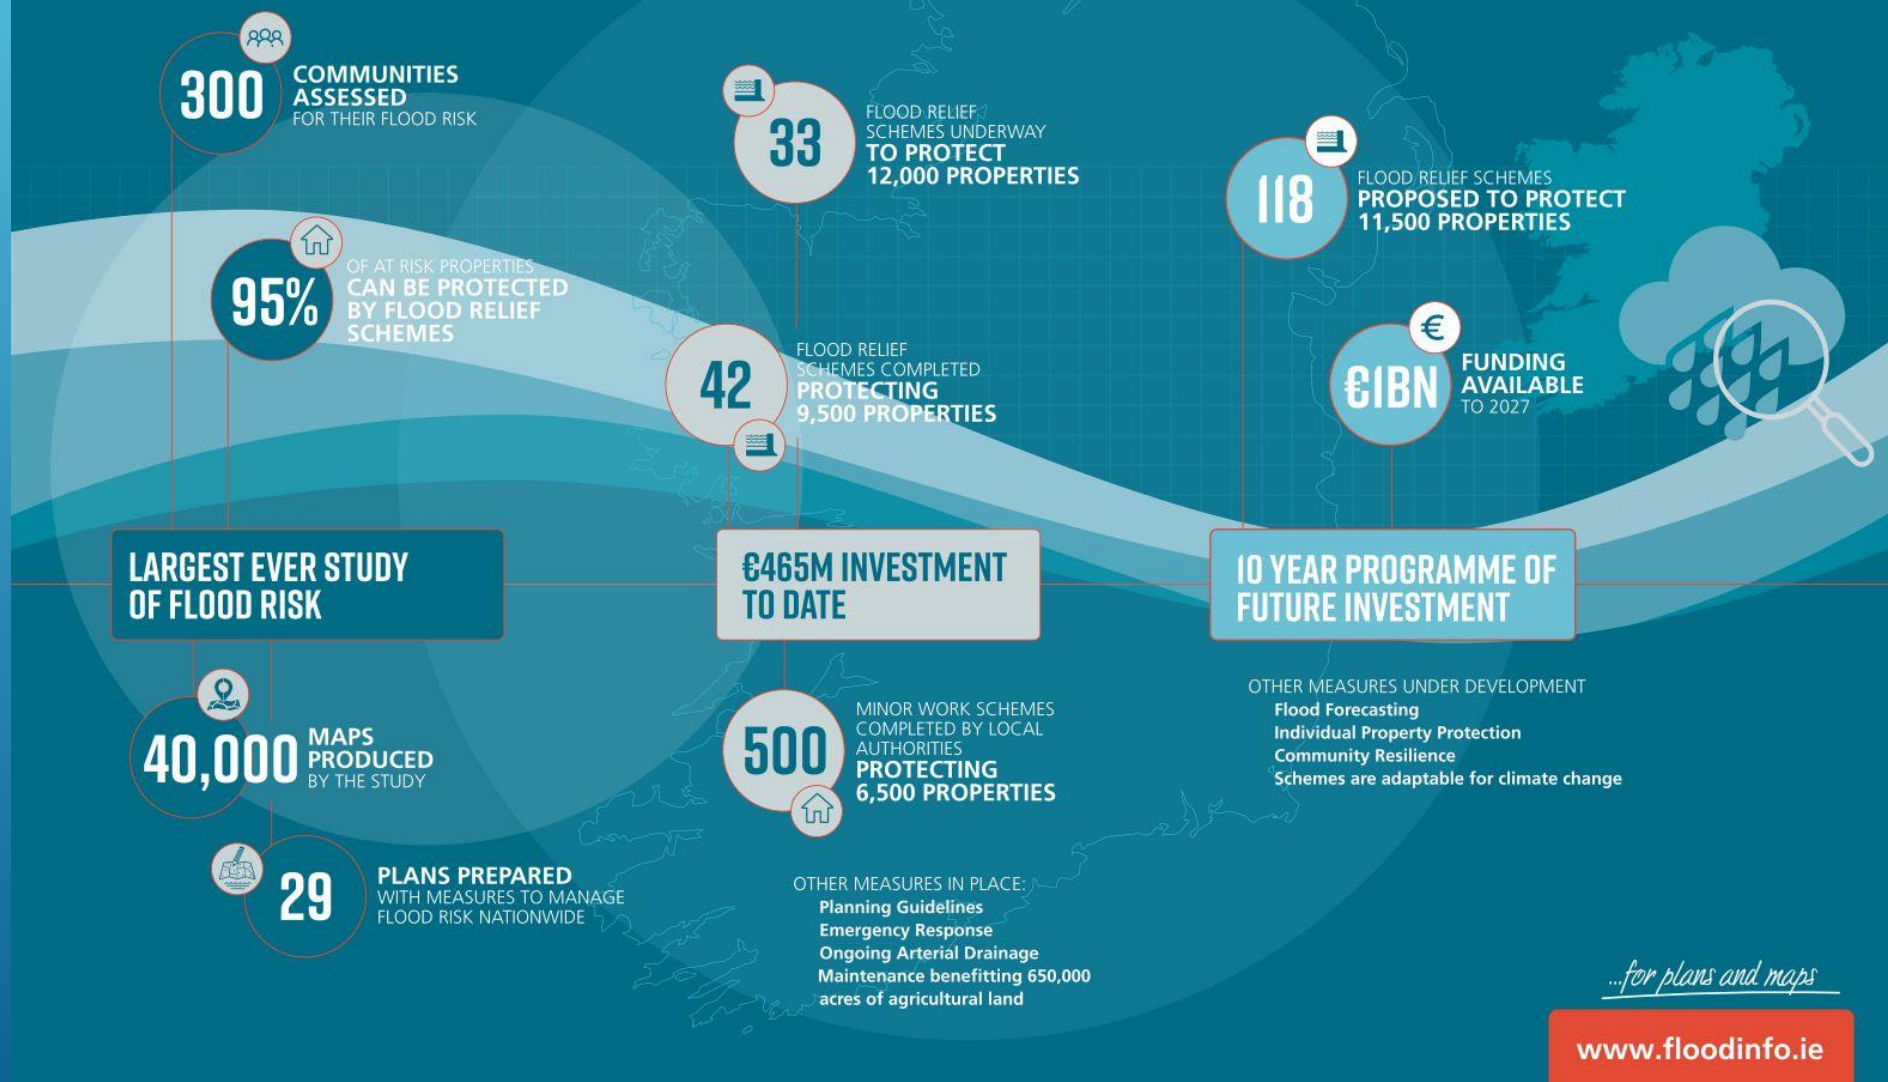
300 COMMUNITIES ASSESSED FOR THEIR FLOOD RISK

95% OF AT RISK PROPERTIES CAN BE PROTECTED BY FLOOD RELIEF SCHEMES

LARGEST EVER STUDY OF FLOOD RISK

40,000 MAPS PRODUCED BY THE STUDY

29 PLANS PREPARED WITH MEASURES TO MANAGE FLOOD RISK NATIONWIDE

33 FLOOD RELIEF SCHEMES UNDERWAY TO PROTECT 12,000 PROPERTIES

42 FLOOD RELIEF SCHEMES COMPLETED PROTECTING 9,500 PROPERTIES

€465M INVESTMENT TO DATE

500 MINOR WORK SCHEMES COMPLETED BY LOCAL AUTHORITIES PROTECTING 6,500 PROPERTIES

OTHER MEASURES IN PLACE:
Planning Guidelines
Emergency Response
Ongoing Arterial Drainage
Maintenance benefitting 650,000 acres of agricultural land

118 FLOOD RELIEF SCHEMES PROPOSED TO PROTECT 11,500 PROPERTIES

€1BN FUNDING AVAILABLE TO 2027

10 YEAR PROGRAMME OF FUTURE INVESTMENT

OTHER MEASURES UNDER DEVELOPMENT
Flood Forecasting
Individual Property Protection
Community Resilience
Schemes are adaptable for climate change

...for plans and maps

www.floodinfo.ie